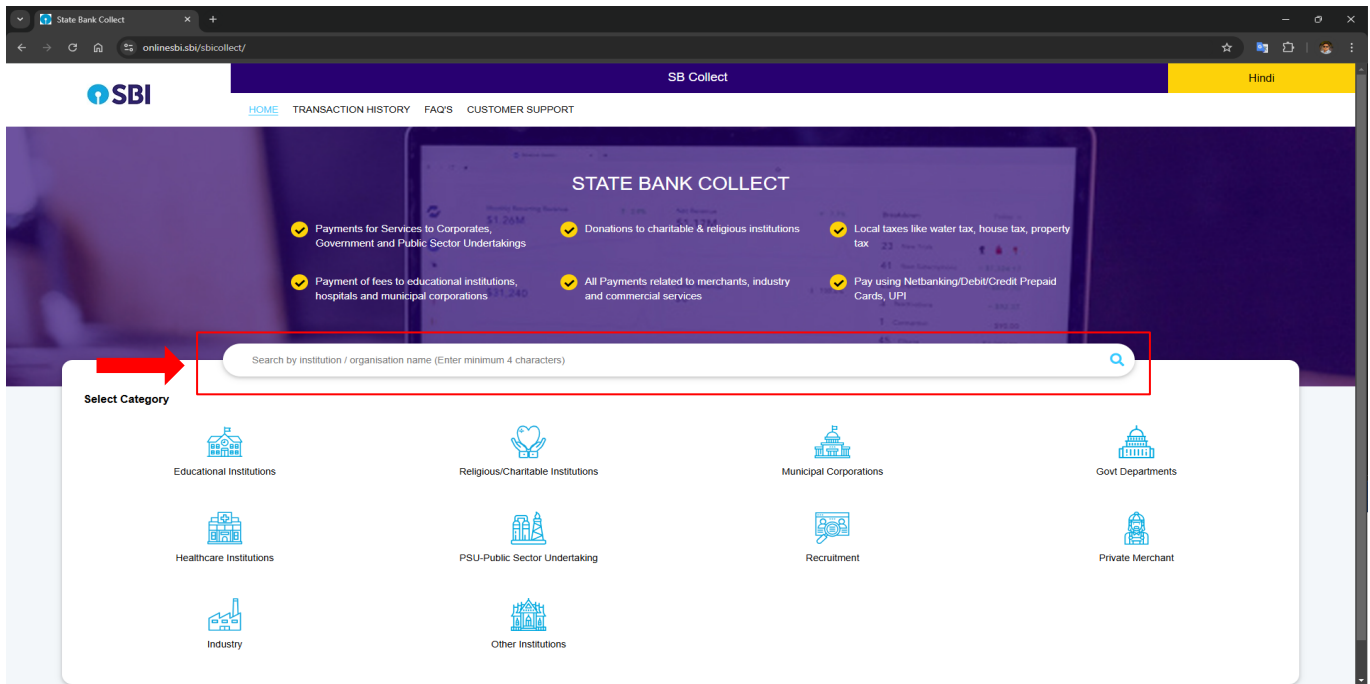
State Bank Collect

onlinesbi.sbi/sbicollect/

SBI

SB Collect

Hindi

HOME TRANSACTION HISTORY FAQ'S CUSTOMER SUPPORT

STATE BANK COLLECT

Payments for Services to Corporates, Government and Public Sector Undertakings

Donations to charitable & religious institutions

Local taxes like water tax, house tax, property tax

Payment of fees to educational institutions, hospitals and municipal corporations

All Payments related to merchants, industry and commercial services

Pay using Netbanking/Debit/Credit Prepaid Cards, UPI

Search by institution / organisation name (Enter minimum 4 characters)

Select Category

Educational Institutions

Religious/Charitable Institutions

Municipal Corporations

Govt Departments

Healthcare Institutions

PSU-Public Sector Undertaking

Recruitment

Private Merchant

Industry

Other Institutions